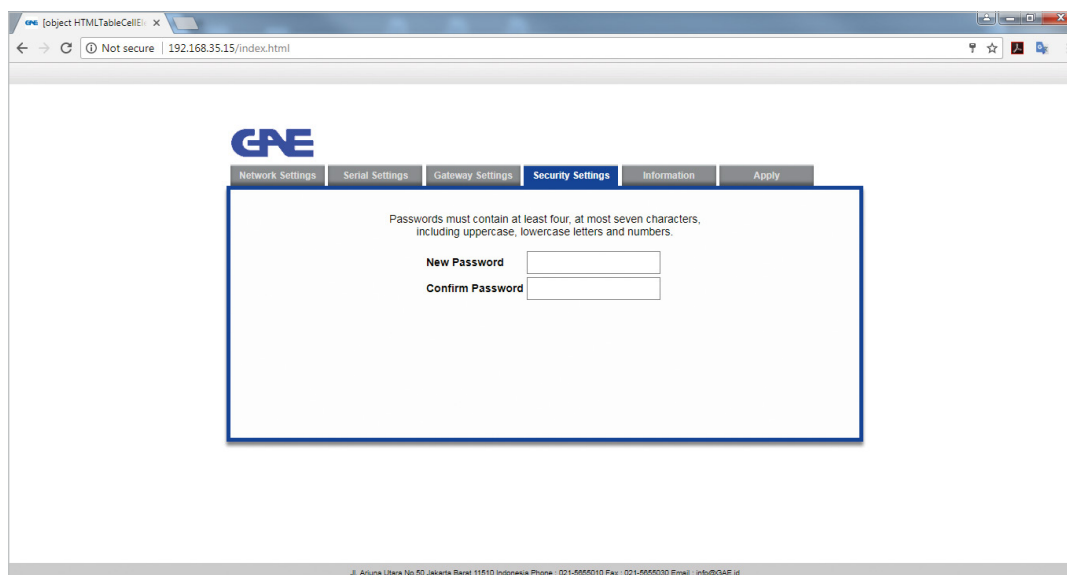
[object HTMLTableCellEl ×

Not secure | 192.168.35.15/index.html

GAE

Network Settings | Serial Settings | Gateway Settings | Security Settings | Information | Apply

Passwords must contain at least four, at most seven characters, including uppercase, lowercase letters and numbers.

New Password

Confirm Password

Jl. Arjuna Utara No.50 Jakarta Barat 11510 Indonesia Phone : 021-5665010 Fax : 021-5665030 Email : info@GAE.id